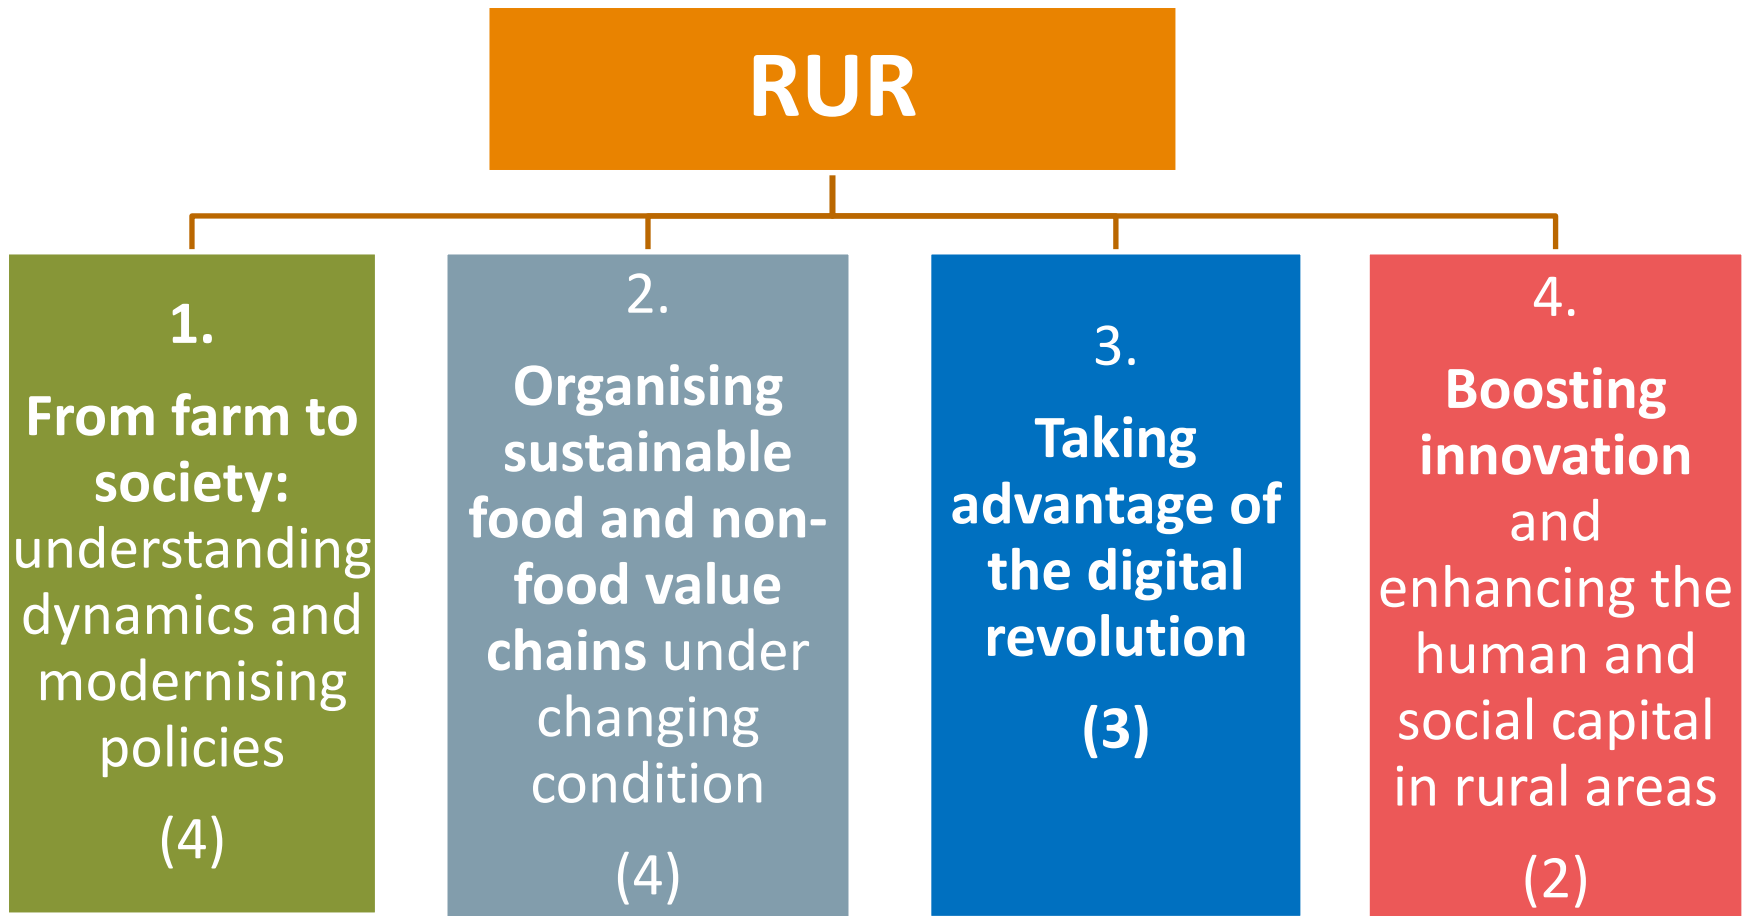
RUR

1.

From farm to society: understanding dynamics and modernising policies

(4)

2.

Organising sustainable food and non-food value chains under changing condition

(4)

3.

Taking advantage of the digital revolution

(3)

4.

Boosting innovation and enhancing the human and social capital in rural areas

(2)